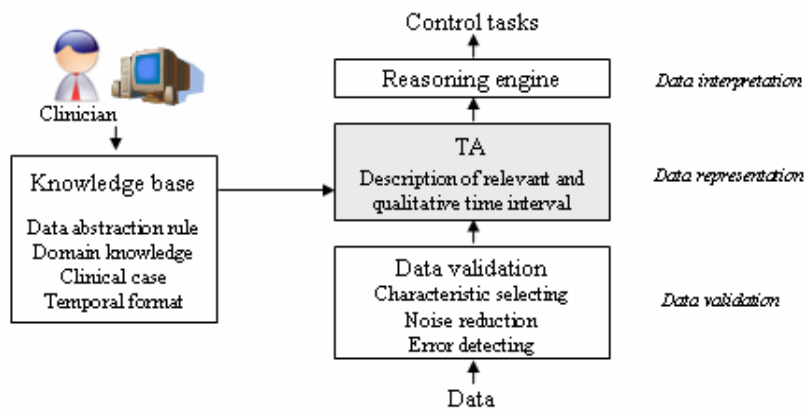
Control tasks

Reasoning engine

Data interpretation

Clinician

TA
Description of relevant and qualitative time interval

Data representation

Knowledge base

Data abstraction rule
Domain knowledge
Clinical case
Temporal format

Data validation
Characteristic selecting
Noise reduction
Error detecting

Data validation

Data